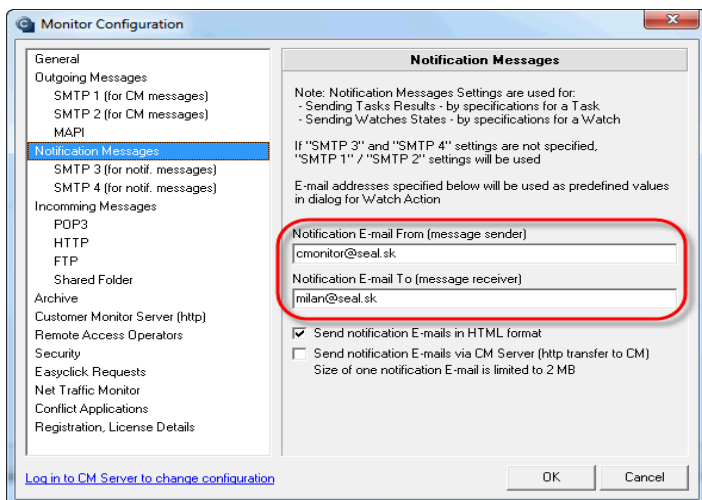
Monitor Configuration

General
Outgoing Messages
SMTP 1 (for CM messages)
SMTP 2 (for CM messages)
MAPI
Notification Messages
SMTP 3 (for notif. messages)
SMTP 4 (for notif. messages)
Incomming Messages
POP3
HTTP
FTP
Shared Folder
Archive
Customer Monitor Server (http)
Remote Access Operators
Security
Easyclick Requests
Net Traffic Monitor
Conflict Applications
Registration, License Details

Notification Messages

Note: Notification Messages Settings are used for:
- Sending Tasks Results - by specifications for a Task
- Sending Watches States - by specifications for a Watch

If "SMTP 3" and "SMTP 4" settings are not specified, "SMTP 1" / "SMTP 2" settings will be used

E-mail addresses specified below will be used as predefined values in dialog for Watch Action

Notification E-mail From (message sender)
cmonitor@seal.sk
Notification E-mail To (message receiver)
milan@seal.sk

Send notification E-mails in HTML format
Send notification E-mails via CM Server (http transfer to CM)
Size of one notification E-mail is limited to 2 MB

Log in to CM Server to change configuration
OK
Cancel